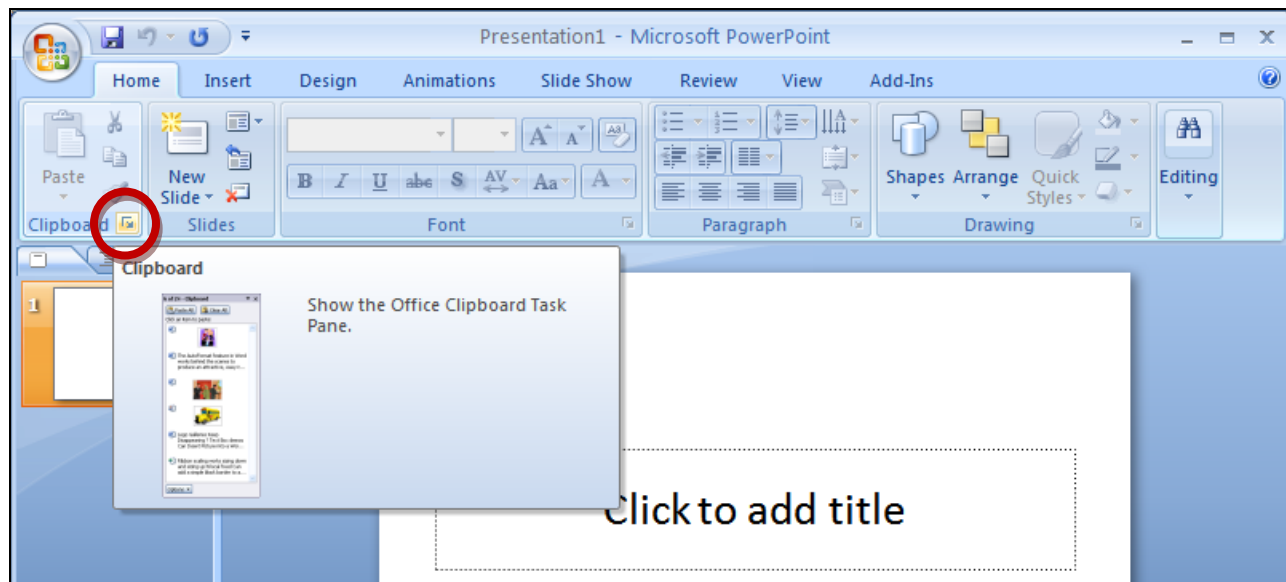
Presentation1 - Microsoft PowerPoint

Home Insert Design Animations Slide Show Review View Add-Ins

Paste
New Slide
B I U abc S AV Aa A
Shapes Arrange Quick Styles
Editing

Clipboard Slides Font Paragraph Drawing

1

Clipboard

Show the Office Clipboard Task Pane.

Click to add title